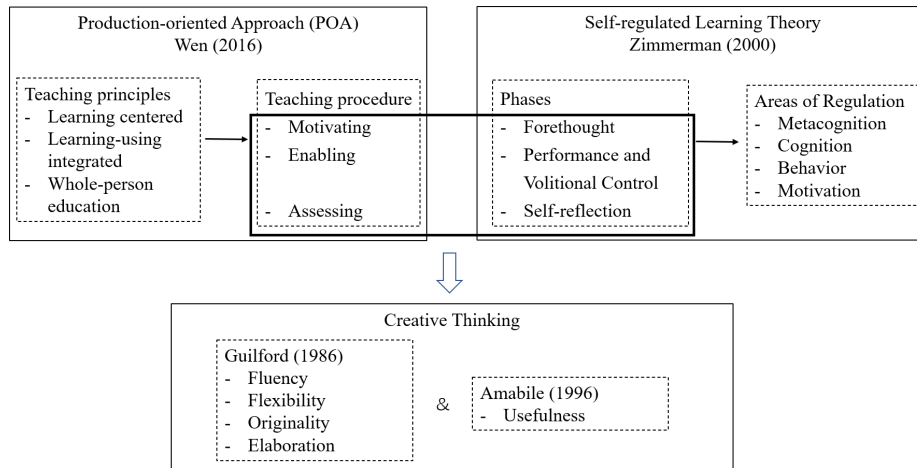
Production-oriented Approach (POA)
Wen (2016)

Teaching principles
- Learning centered
- Learning-using integrated
- Whole-person education

Teaching procedure
- Motivating
- Enabling
- Assessing

Self-regulated Learning Theory
Zimmerman (2000)

Phases
- Forethought
- Performance and Volitional Control
- Self-reflection

Areas of Regulation
- Metacognition
- Cognition
- Behavior
- Motivation

Creative Thinking

Guilford (1986)
- Fluency
- Flexibility
- Originality
- Elaboration

&

Amabile (1996)
- Usefulness